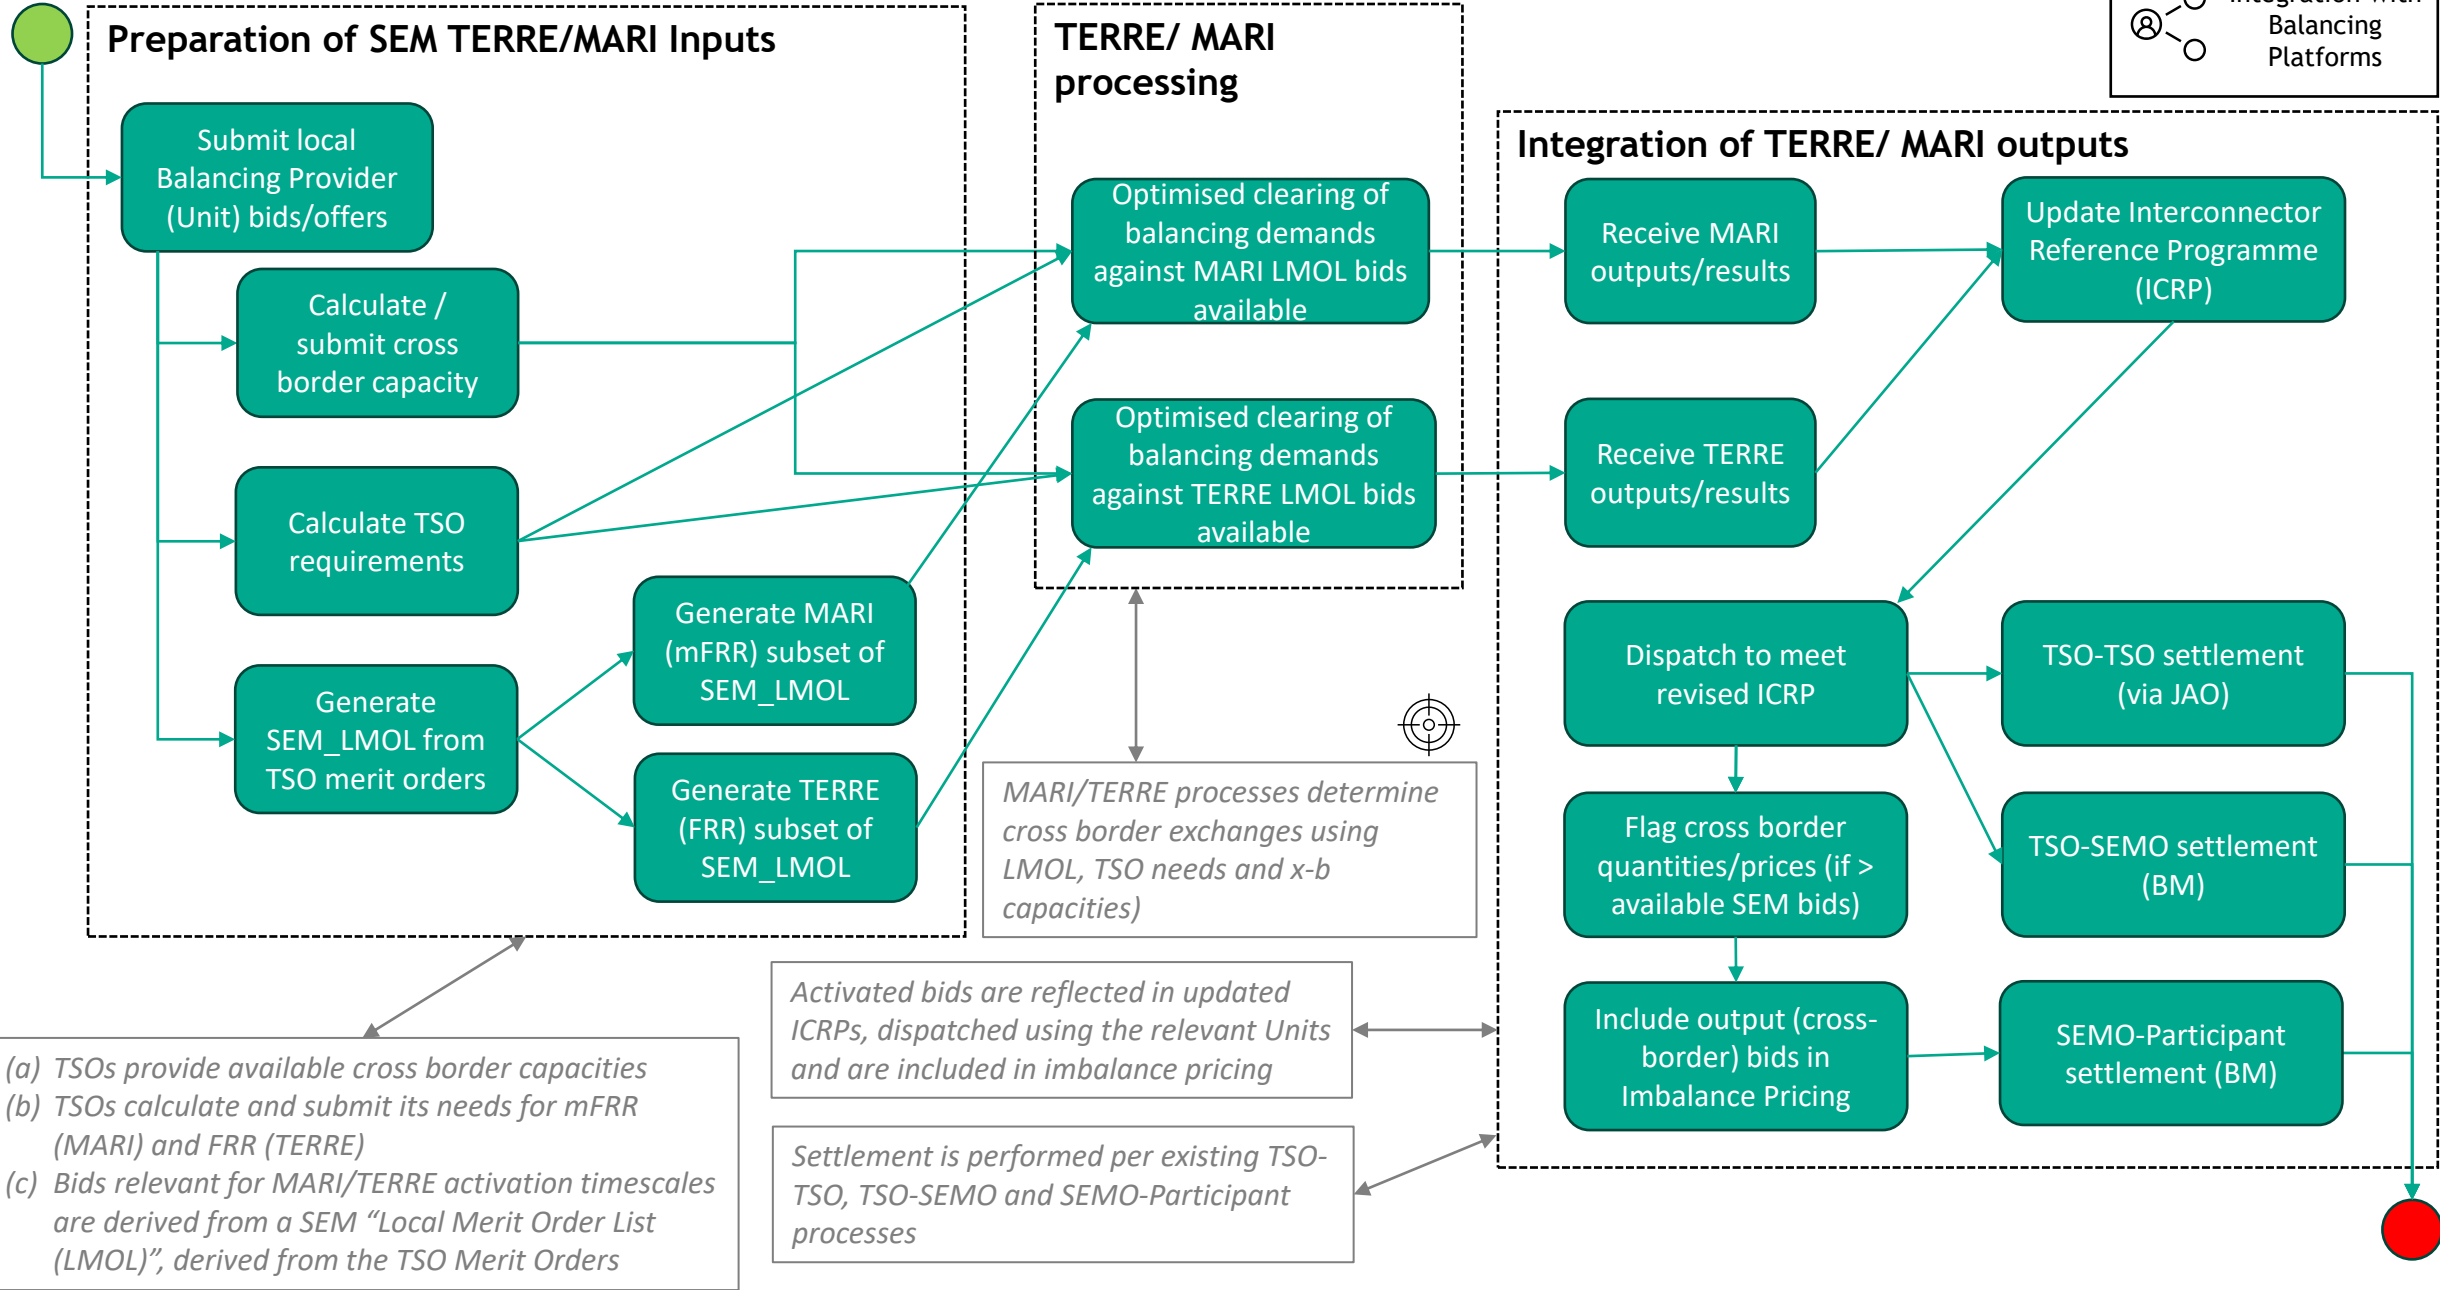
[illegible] Balancing Platforms

Preparation of SEM TERRE/MARI Inputs

Submit local Balancing Provider (Unit) bids/offers

Calculate / submit cross border capacity

Calculate TSO requirements

Generate SEM_LMOL from TSO merit orders

Generate MARI (mFRR) subset of SEM_LMOL

Generate TERRE (FRR) subset of SEM_LMOL

TERRE/ MARI processing

Optimised clearing of balancing demands against MARI LMOL bids available

Optimised clearing of balancing demands against TERRE LMOL bids available

MARI/TERRE processes determine cross border exchanges using LMOL, TSO needs and x-b capacities)

Integration of TERRE/ MARI outputs

Receive MARI outputs/results

Receive TERRE outputs/results

Update Interconnector Reference Programme (ICRP)

Dispatch to meet revised ICRP

Flag cross border quantities/prices (if > available SEM bids)

Include output (cross-border) bids in Imbalance Pricing

TSO-TSO settlement (via JAO)

TSO-SEMO settlement (BM)

SEMO-Participant settlement (BM)

(a) TSOs provide available cross border capacities
(b) TSOs calculate and submit its needs for mFRR (MARI) and FRR (TERRE)
(c) Bids relevant for MARI/TERRE activation timescales are derived from a SEM “Local Merit Order List (LMOL)”, derived from the TSO Merit Orders

Activated bids are reflected in updated ICRPs, dispatched using the relevant Units and are included in imbalance pricing

Settlement is performed per existing TSO-TSO, TSO-SEMO and SEMO-Participant processes